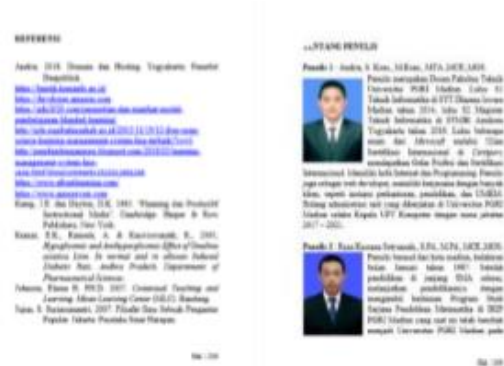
REFERENSI

Andra. 2018. Domain dan Hosting. Yogyakarta: Penerbit Deepublish.

https://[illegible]

https://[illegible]

https://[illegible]

https://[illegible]

https://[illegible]

https://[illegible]

https://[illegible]

Kemp, J.E. dan Dayton, D.K. 1985. "Planning dan Producing Instructional Media". Cambridge: Harper & Row Publishers, New York.

Rumiz, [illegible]

Sabarini, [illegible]

Sujari, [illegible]

Hal. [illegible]

...NTANG PENULIS

Penulis 1. Andra, S.Kom., M.Kom., MTA, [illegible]

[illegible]

Penulis 2. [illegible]

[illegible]

Hal. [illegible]